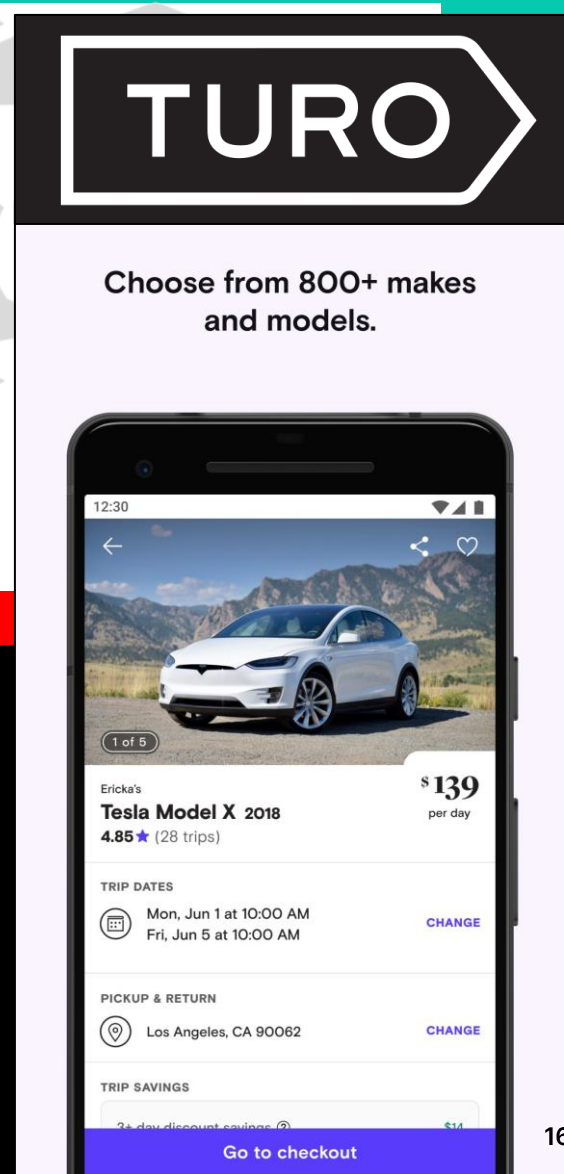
TURO

Choose from 800+ makes and models.

12:30

1 of 5

Ericka's
Tesla Model X 2018
4.85 ★ (28 trips)

$139
per day

TRIP DATES
Mon, Jun 1 at 10:00 AM
Fri, Jun 5 at 10:00 AM
CHANGE

PICKUP & RETURN
Los Angeles, CA 90062
CHANGE

TRIP SAVINGS
3+ day discount savings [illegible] $14

Go to checkout

16